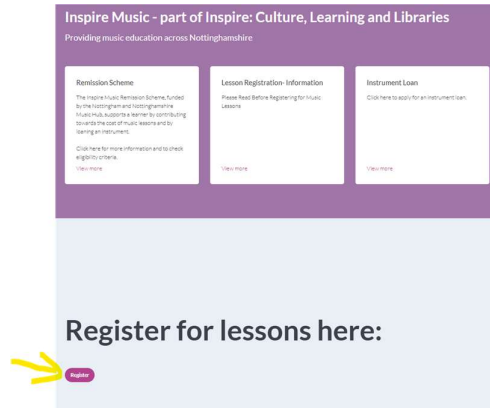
Inspire Music - part of Inspire: Culture, Learning and Libraries

Providing music education across Nottinghamshire

Remission Scheme

The Inspire Music Remission Scheme, funded by the Nottingham and Nottinghamshire Music Hub, supports a learner by contributing towards the cost of music lessons and by loaning an instrument.

Click here for more information and to check eligibility criteria.

View more

Lesson Registration- Information

Please Read Before Registering for Music Lessons

View more

Instrument Loan

Click here to apply for an instrument loan.

View more

Register for lessons here:

Register